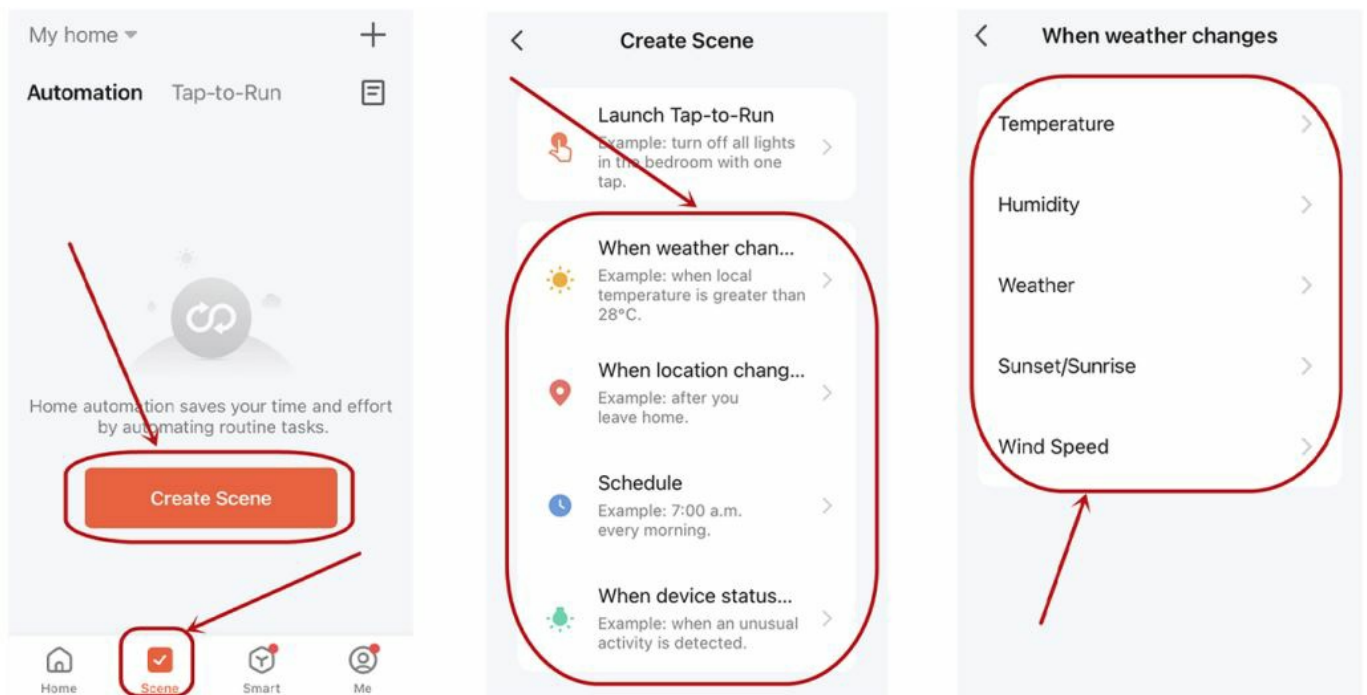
My home

Automation Tap-to-Run

Home automation saves your time and effort by automating routine tasks.

Create Scene

Home Scene Smart Me

Create Scene

Launch Tap-to-Run
Example: turn off all lights in the bedroom with one tap.

When weather chan...
Example: when local temperature is greater than 28°C.

When location chang...
Example: after you leave home.

Schedule
Example: 7:00 a.m. every morning.

When device status...
Example: when an unusual activity is detected.

When weather changes

Temperature

Humidity

Weather

Sunset/Sunrise

Wind Speed